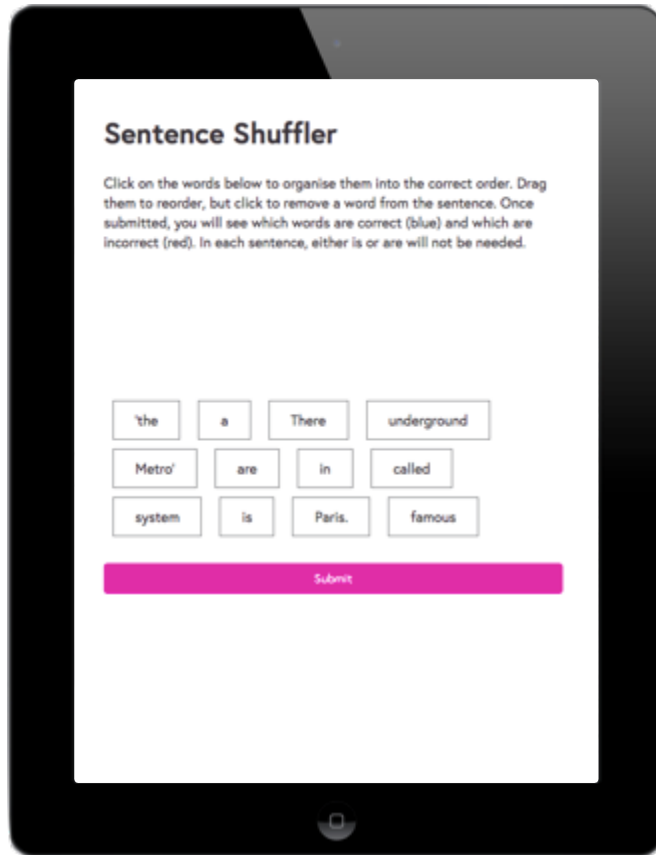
Sentence Shuffler

Click on the words below to organise them into the correct order. Drag them to reorder, but click to remove a word from the sentence. Once submitted, you will see which words are correct (blue) and which are incorrect (red). In each sentence, either is or are will not be needed.

'the a There underground
Metro' are in called
system is Paris. famous

Submit